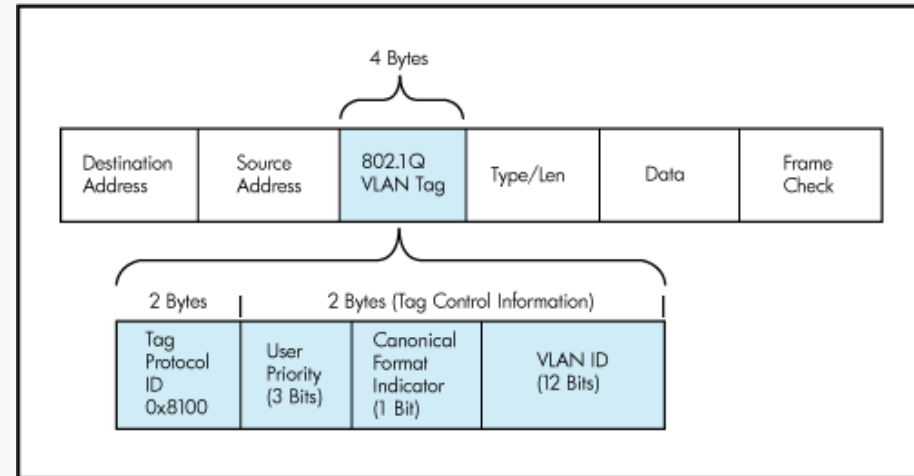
4 Bytes

| Destination Address | Source Address | 802.1Q VLAN Tag | Type/Len | Data | Frame Check |
|---|---|---|---|---|---|

2 Bytes

2 Bytes (Tag Control Information)

| Tag Protocol ID 0x8100 | User Priority (3 Bits) | Canonical Format Indicator (1 Bit) | VLAN ID (12 Bits) |
|---|---|---|---|